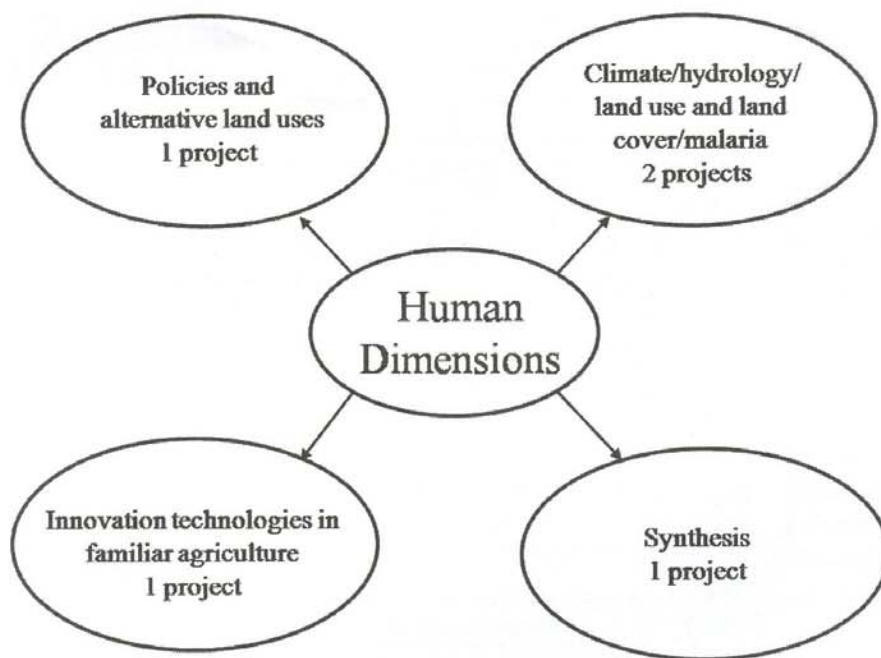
Policies and alternative land uses
1 project

Climate/hydrology/ land use and land cover/malaria
2 projects

Human Dimensions

Innovation technologies in familiar agriculture
1 project

Synthesis
1 project